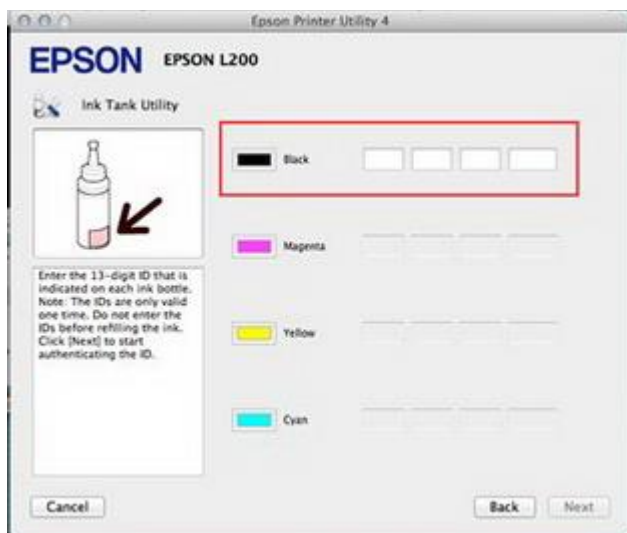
Epson Printer Utility 4

EPSON EPSON L200

Ink Tank Utility

Enter the 13-digit ID that is indicated on each ink bottle. Note: The IDs are only valid one time. Do not enter the IDs before refilling the ink. Click [Next] to start authenticating the ID.

Black

Magenta

Yellow

Cyan

Cancel

Back

Next